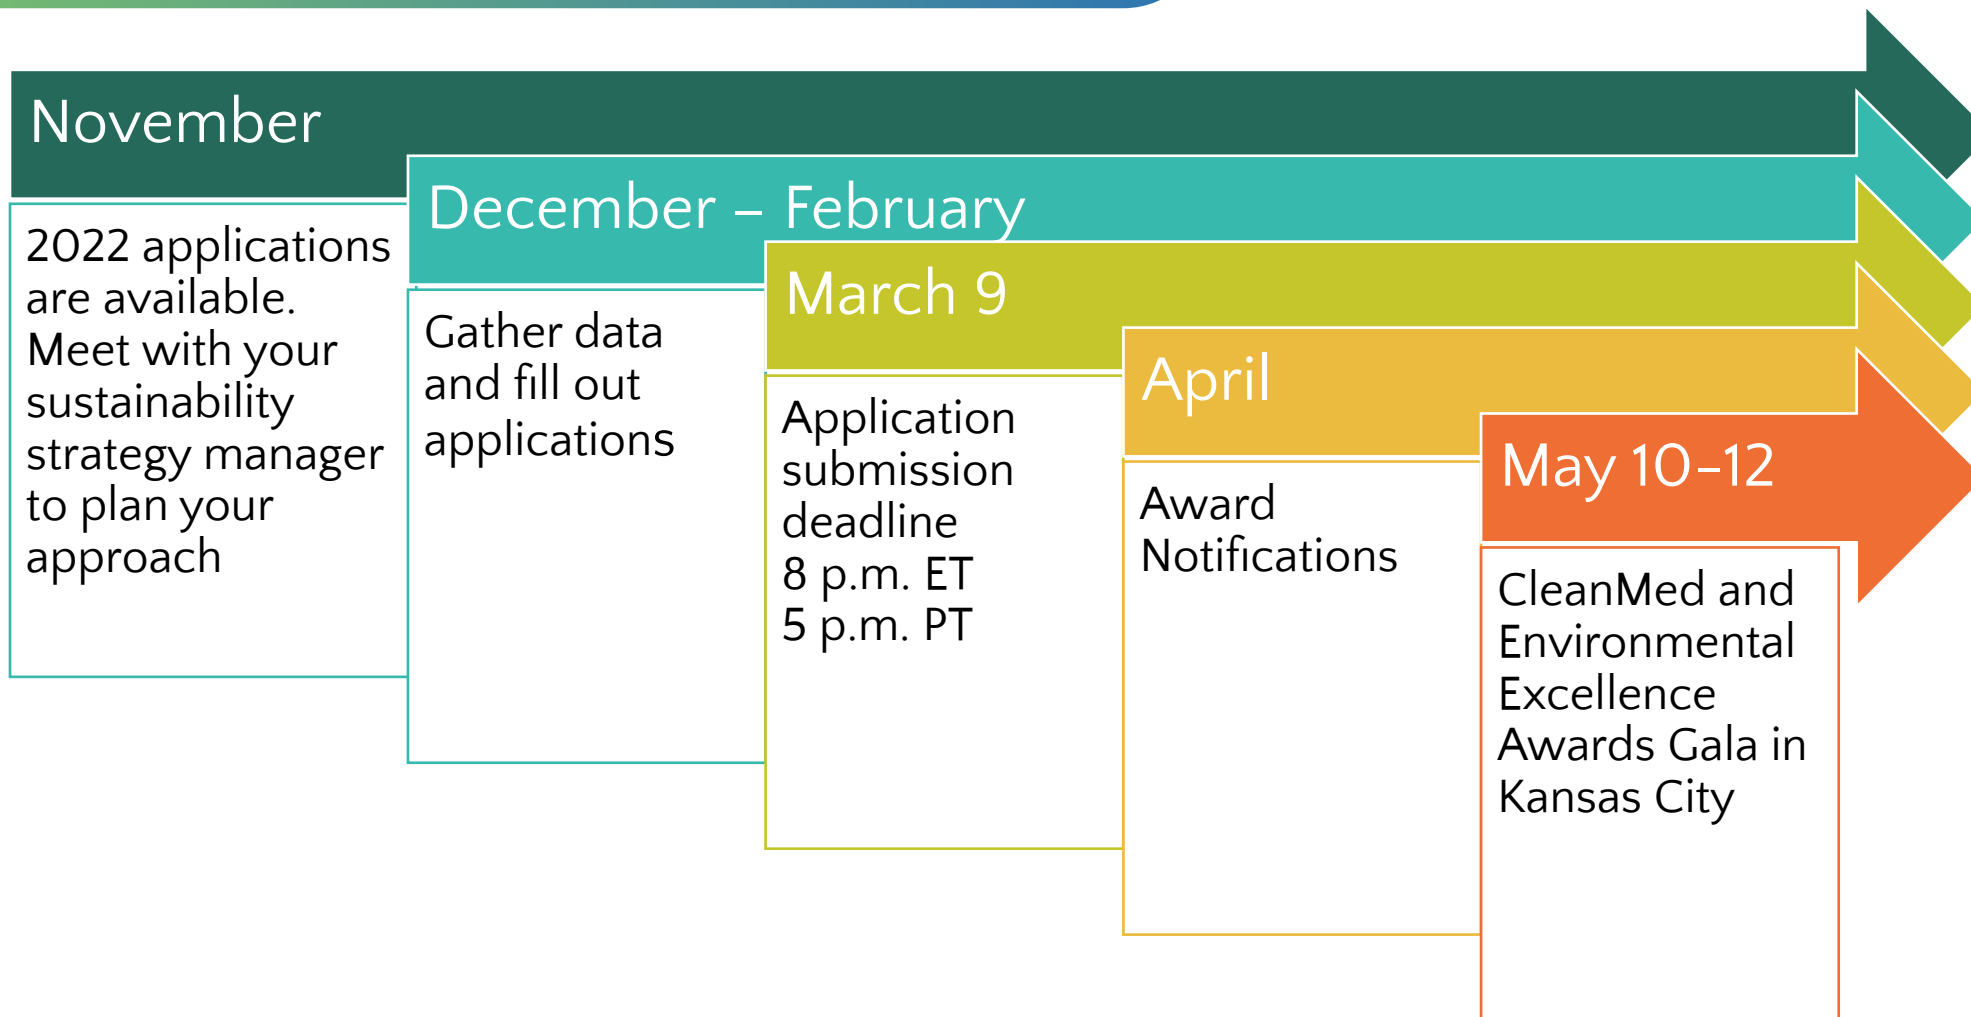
November

2022 applications are available. Meet with your sustainability strategy manager to plan your approach

December – February

Gather data and fill out applications

March 9

Application submission deadline
8 p.m. ET
5 p.m. PT

April

Award Notifications

May 10–12

CleanMed and Environmental Excellence Awards Gala in Kansas City